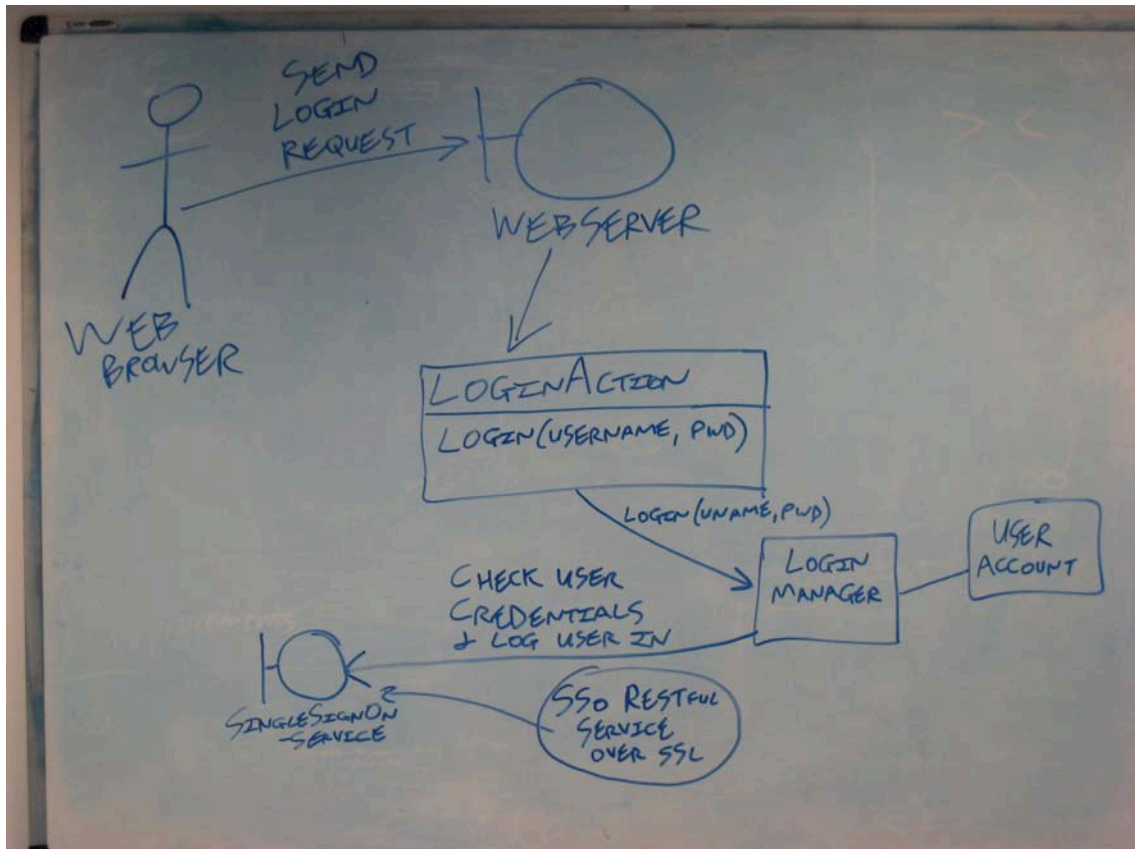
SEND LOGIN REQUEST

WEBSERVER

WEB BROWSER

LOGINACTION

LOGIN(USERNAME, PWD)

LOGIN(UNAME, PWD)

LOGIN MANAGER

USER ACCOUNT

CHECK USER CREDENTIALS & LOG USER IN

SINGLESIGNON SERVICE

SSO RESTFUL SERVICE OVER SSL